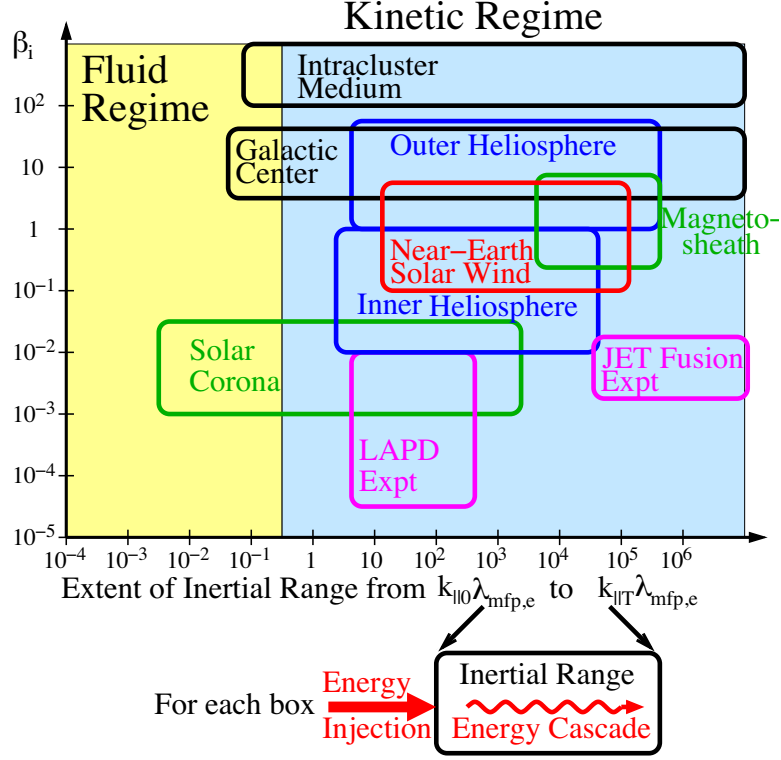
Kinetic Regime

$\beta_i$

Fluid Regime

Intracluster Medium

Galactic Center

Outer Heliosphere

Magnetosheath

Near–Earth Solar Wind

Inner Heliosphere

Solar Corona

JET Fusion Expt

LAPD Expt

$10^2$
10
1
$10^{-1}$
$10^{-2}$
$10^{-3}$
$10^{-4}$
$10^{-5}$

$10^{-4}$ $10^{-3}$ $10^{-2}$ $10^{-1}$ 1 10 $10^2$ $10^3$ $10^4$ $10^5$ $10^6$

Extent of Inertial Range from $k_{\|0}\lambda_{mfp,e}$ to $k_{\|T}\lambda_{mfp,e}$

For each box

Energy Injection

Inertial Range

Energy Cascade